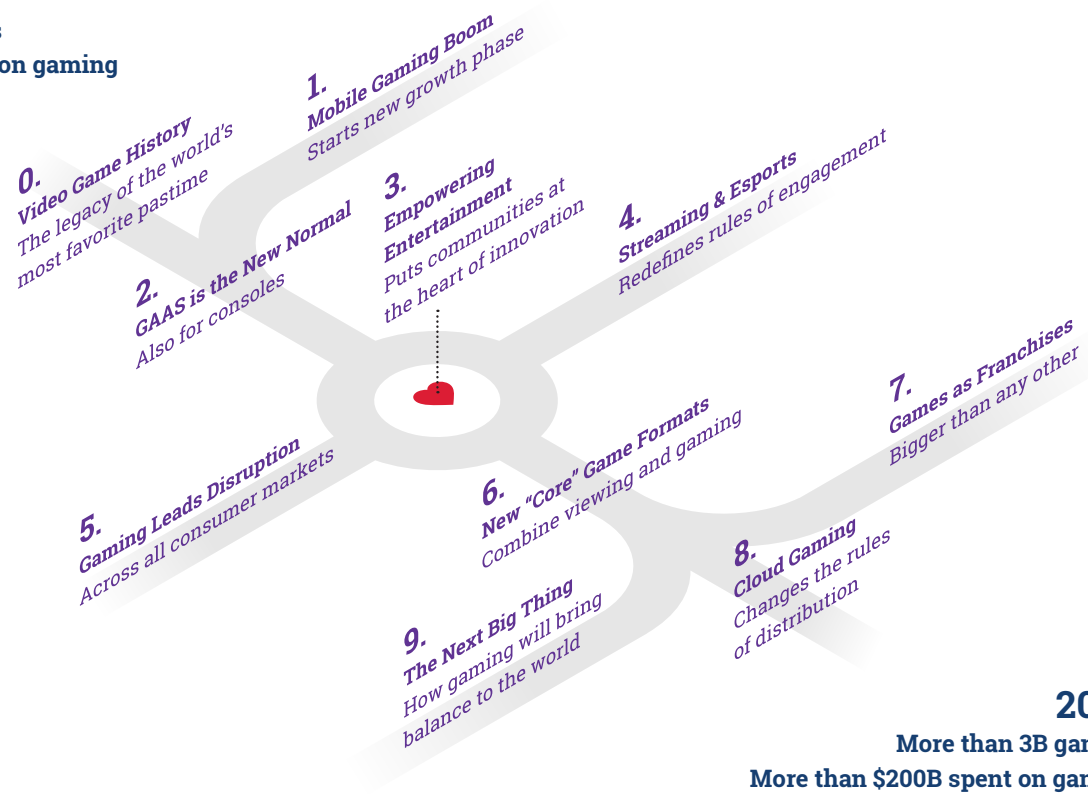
s
on gaming

0.
Video Game History
The legacy of the world's most favorite pastime

1.
Mobile Gaming Boom
Starts new growth phase

2.
GAAS is the New Normal
Also for consoles

3.
Empowering Entertainment
Puts communities at the heart of innovation

4.
Streaming & Esports
Redefines rules of engagement

5.
Gaming Leads Disruption
Across all consumer markets

6.
New "Core" Game Formats
Combine viewing and gaming

7.
Games as Franchises
Bigger than any other

8.
Cloud Gaming
Changes the rules of distribution

9.
The Next Big Thing
How gaming will bring balance to the world

20
More than 3B gan
More than $200B spent on gan